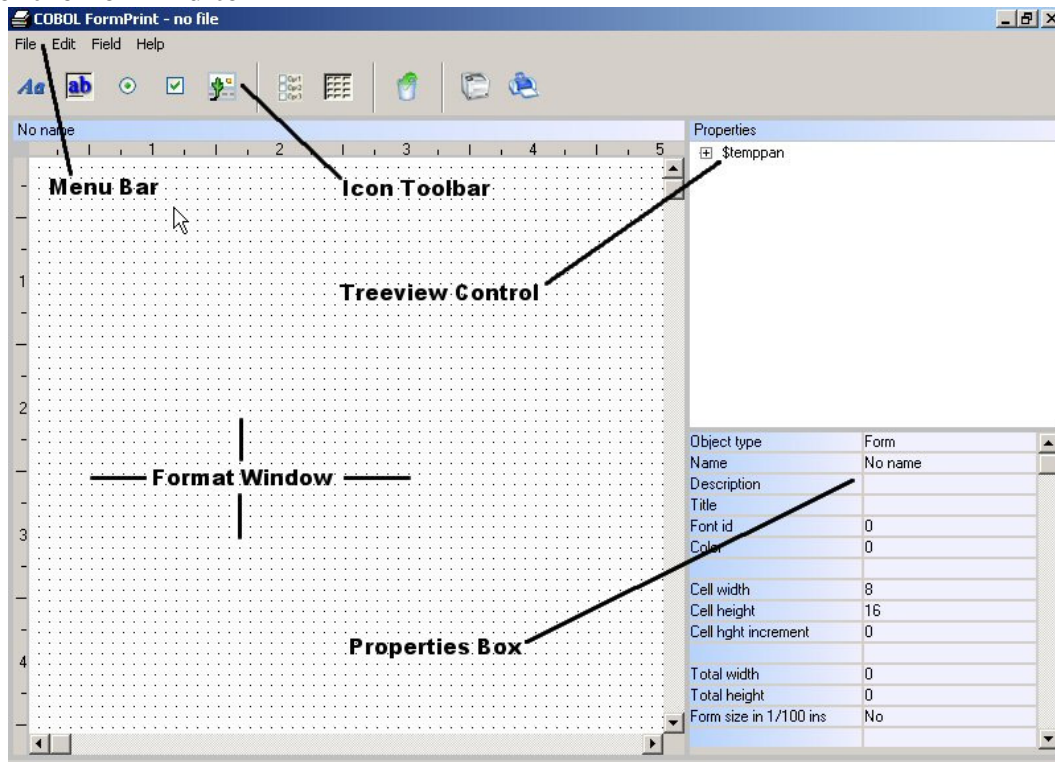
COBOL FormPrint - no file

File Edit Field Help

Aa ab

No name

1 2 3 4 5

Menu Bar

Icon Toolbar

1

Treeview Control

2

Format Window

3

Properties Box

4

Properties

$temppan

| Object type | Form |
|---|---|
| Name | No name |
| Description | |
| Title | |
| Font id | 0 |
| Color | 0 |
| | |
| Cell width | 8 |
| Cell height | 16 |
| Cell hght increment | 0 |
| | |
| Total width | 0 |
| Total height | 0 |
| Form size in 1/100 ins | No |